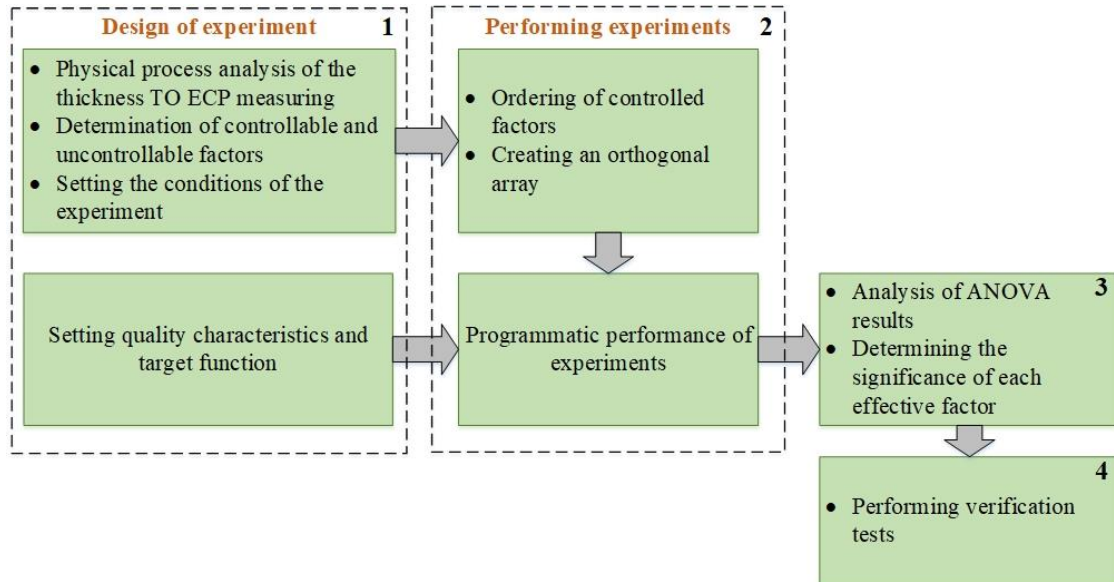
Design of experiment 1

- Physical process analysis of the thickness TO ECP measuring
- Determination of controllable and uncontrollable factors
- Setting the conditions of the experiment

Setting quality characteristics and target function

Performing experiments 2

- Ordering of controlled factors
- Creating an orthogonal array

Programmatic performance of experiments

3

- Analysis of ANOVA results
- Determining the significance of each effective factor

4

- Performing verification tests